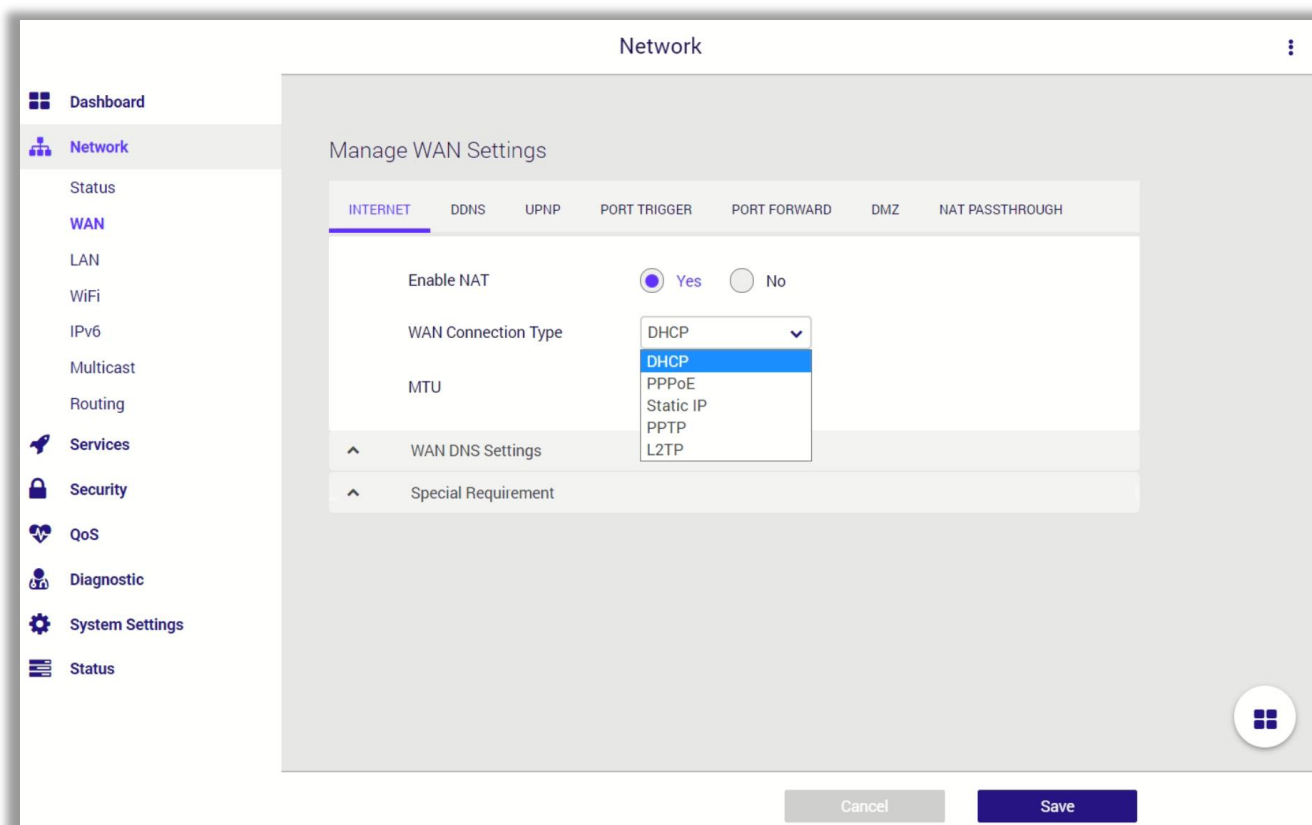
Network

Dashboard
Network
Status
WAN
LAN
WiFi
IPv6
Multicast
Routing
Services
Security
QoS
Diagnostic
System Settings
Status

Manage WAN Settings

INTERNET DDNS UPNP PORT TRIGGER PORT FORWARD DMZ NAT PASSTHROUGH

Enable NAT Yes No

WAN Connection Type DHCP

DHCP
PPPoE
Static IP
PPTP
L2TP

MTU

WAN DNS Settings

Special Requirement

Cancel Save